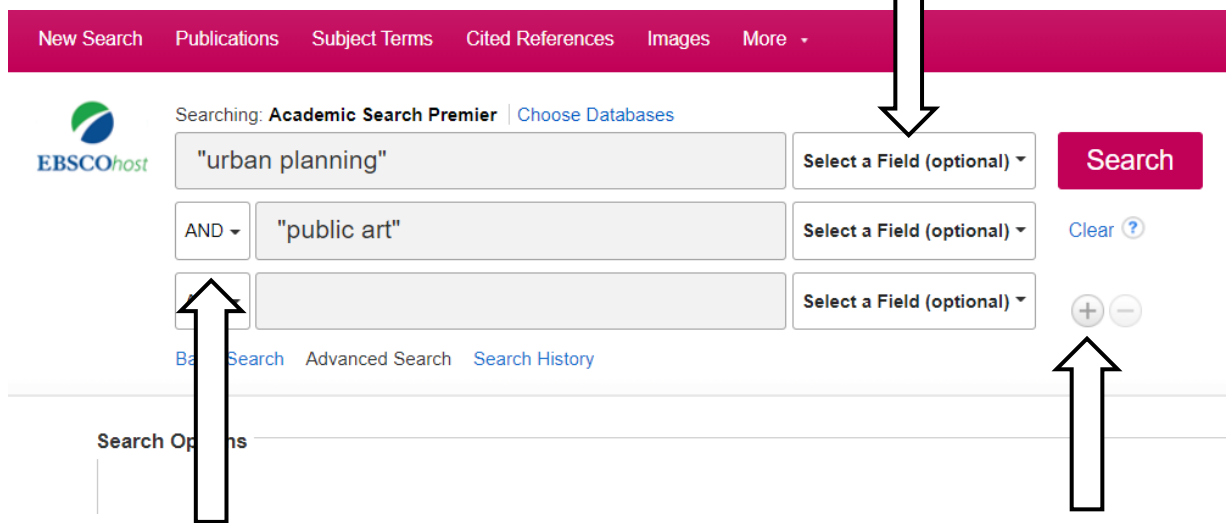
New Search Publications Subject Terms Cited References Images More ▾

EBSCOhost

Searching: Academic Search Premier | Choose Databases

"urban planning"
Select a Field (optional) ▾
Search

AND ▾ "public art"
Select a Field (optional) ▾
Clear ?

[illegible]
Select a Field (optional) ▾

Ba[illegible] Search Advanced Search Search History

Search Op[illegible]ns